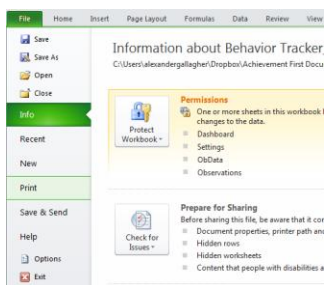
File Home Insert Page Layout Formulas Data Review View

Save
Save As
Open
Close
Info
Recent
New
Print
Save & Send
Help
Options
Exit

Information about Behavior Tracker
C:\Users\alexandergallagher\Dropbox\Achievement First Docu

Protect Workbook

Permissions
One or more sheets in this workbook h changes to the data.
Dashboard
Settings
ObData
Observations

Check for Issues

Prepare for Sharing
Before sharing this file, be aware that it co
Document properties, printer path an
Hidden rows
Hidden worksheets
Content that people with disabilities a